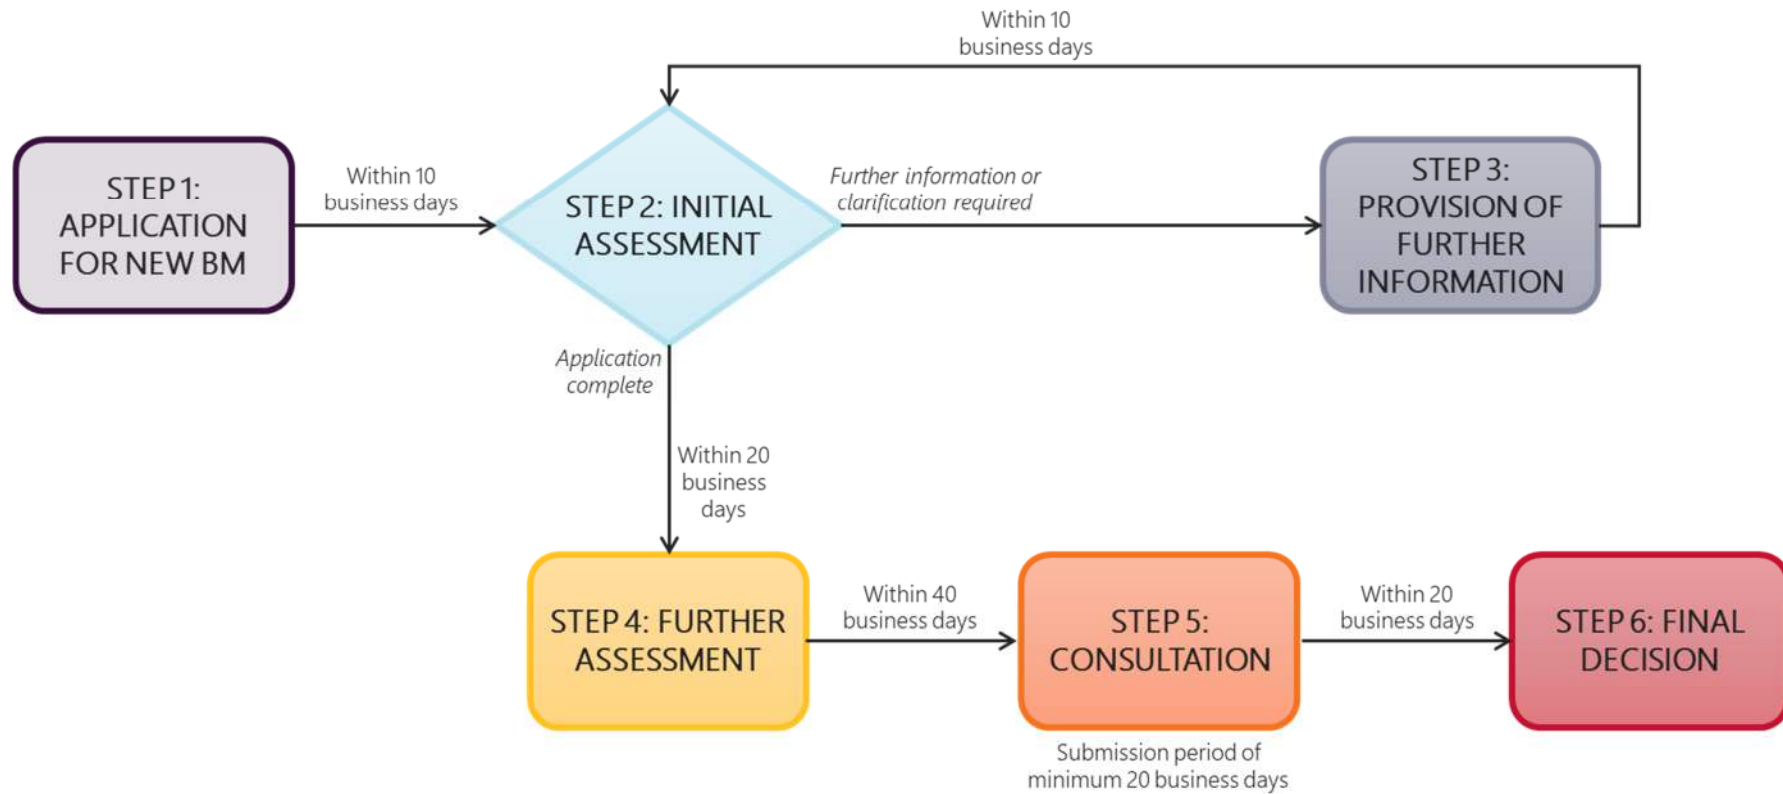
Within 10 business days

STEP 1: APPLICATION FOR NEW BM

Within 10 business days

STEP 2: INITIAL ASSESSMENT

Further information or clarification required

STEP 3: PROVISION OF FURTHER INFORMATION

Application complete

Within 20 business days

STEP 4: FURTHER ASSESSMENT

Within 40 business days

STEP 5: CONSULTATION

Submission period of minimum 20 business days

Within 20 business days

STEP 6: FINAL DECISION